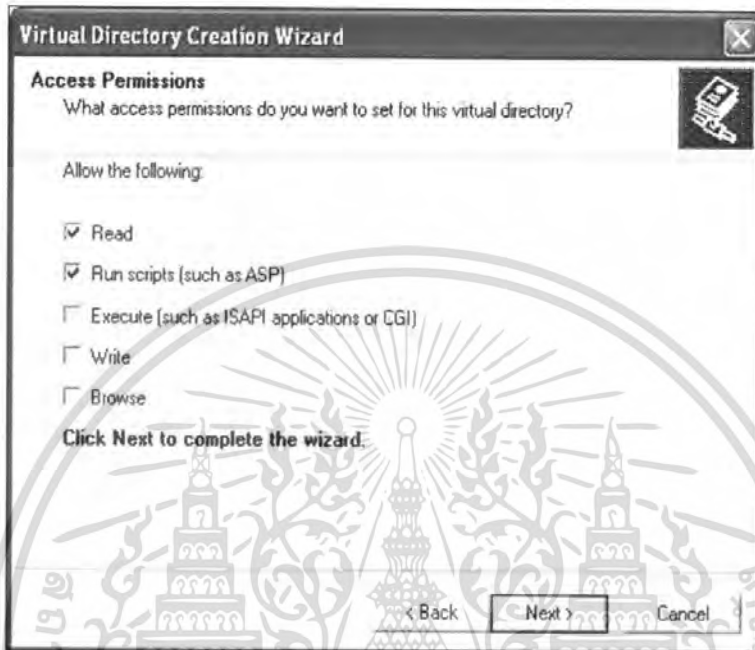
Virtual Directory Creation Wizard

Access Permissions
What access permissions do you want to set for this virtual directory?

Allow the following:

Read

Run scripts (such as ASP)

Execute (such as ISAPI applications or CGI)

Write

Browse

Click Next to complete the wizard.

< Back
Next >
Cancel